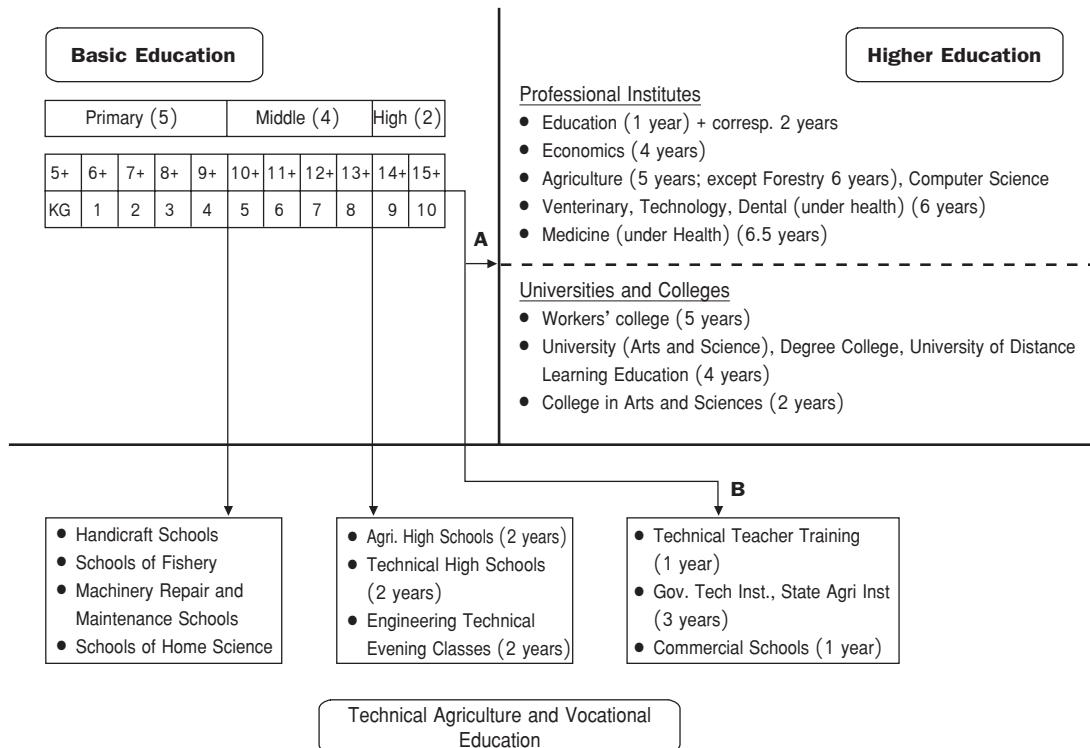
Basic Education

Higher Education

| Primary (5) | | | | | Middle (4) | | | | High (2) | |
|---|---|---|---|---|---|---|---|---|---|---|
| 5+ | 6+ | 7+ | 8+ | 9+ | 10+ | 11+ | 12+ | 13+ | 14+ | 15+ |
| KG | 1 | 2 | 3 | 4 | 5 | 6 | 7 | 8 | 9 | 10 |

Professional Institutes
- Education (1 year) + corresp. 2 years
- Economics (4 years)
- Agriculture (5 years; except Forestry 6 years), Computer Science
- Venterinary, Technology, Dental (under health) (6 years)
- Medicine (under Health) (6.5 years)

A

Universities and Colleges
- Workers' college (5 years)
- University (Arts and Science), Degree College, University of Distance Learning Education (4 years)
- College in Arts and Sciences (2 years)

B

- Handicraft Schools
- Schools of Fishery
- Machinery Repair and Maintenance Schools
- Schools of Home Science

- Agri. High Schools (2 years)
- Technical High Schools (2 years)
- Engineering Technical Evening Classes (2 years)

- Technical Teacher Training (1 year)
- Gov. Tech Inst., State Agri Inst (3 years)
- Commercial Schools (1 year)

Technical Agriculture and Vocational Education